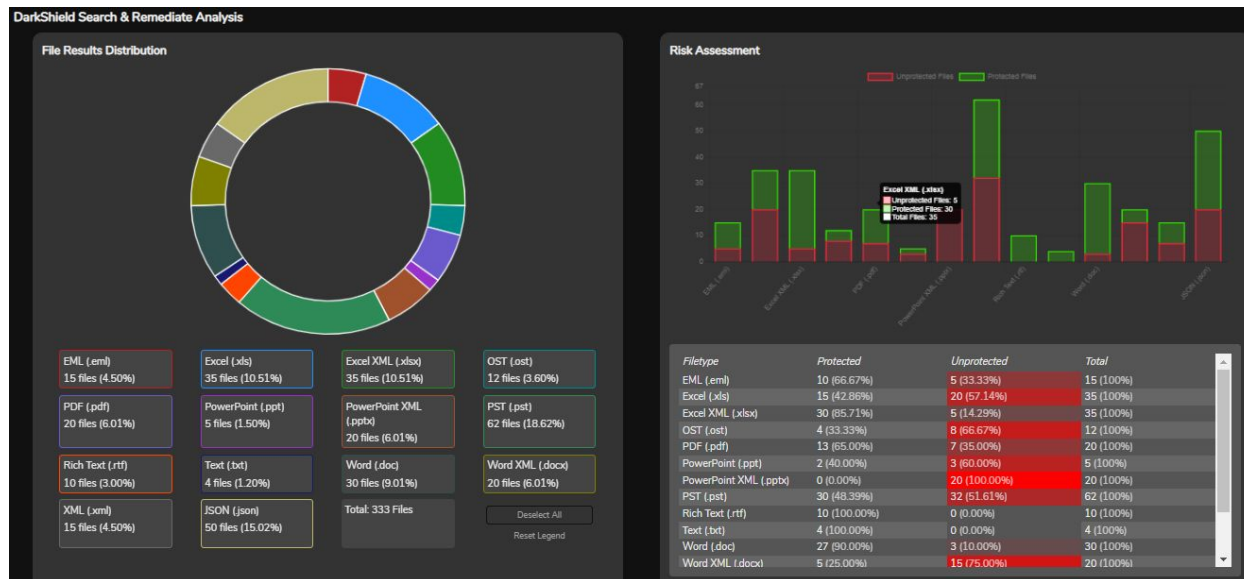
DarkShield Search & Remediate Analysis

File Results Distribution

EML (.eml)
15 files (4.50%)

Excel (.xls)
35 files (10.51%)

Excel XML (.xlsx)
35 files (10.51%)

OST (.ost)
12 files (3.60%)

PDF (.pdf)
20 files (6.01%)

PowerPoint (.ppt)
5 files (1.50%)

PowerPoint XML (.pptx)
20 files (6.01%)

PST (.pst)
62 files (18.62%)

Rich Text (.rtf)
10 files (3.00%)

Text (.txt)
4 files (1.20%)

Word (.doc)
30 files (9.01%)

Word XML (.docx)
20 files (6.01%)

XML (.xml)
15 files (4.50%)

JSON (.json)
50 files (15.02%)

Total: 333 Files

Deselect All

Reset Legend

Risk Assessment

Unprotected Files   Protected Files

67
60
50
40
30
20
10
0

Excel XML (.xlsx)
Unprotected Files: 5
Protected Files: 30
Total Files: 35

EML (.eml)
Excel XML (.xlsx)
PDF (.pdf)
PowerPoint XML (.pptx)
Rich Text (.rtf)
Word (.doc)
JSON (.json)

| Filetype | Protected | Unprotected | Total |
|---|---|---|---|
| EML (.eml) | 10 (66.67%) | 5 (33.33%) | 15 (100%) |
| Excel (.xls) | 15 (42.86%) | 20 (57.14%) | 35 (100%) |
| Excel XML (.xlsx) | 30 (85.71%) | 5 (14.29%) | 35 (100%) |
| OST (.ost) | 4 (33.33%) | 8 (66.67%) | 12 (100%) |
| PDF (.pdf) | 13 (65.00%) | 7 (35.00%) | 20 (100%) |
| PowerPoint (.ppt) | 2 (40.00%) | 3 (60.00%) | 5 (100%) |
| PowerPoint XML (.pptx) | 0 (0.00%) | 20 (100.00%) | 20 (100%) |
| PST (.pst) | 30 (48.39%) | 32 (51.61%) | 62 (100%) |
| Rich Text (.rtf) | 10 (100.00%) | 0 (0.00%) | 10 (100%) |
| Text (.txt) | 4 (100.00%) | 0 (0.00%) | 4 (100%) |
| Word (.doc) | 27 (90.00%) | 3 (10.00%) | 30 (100%) |
| Word XML (.docx) | 5 (25.00%) | 15 (75.00%) | 20 (100%) |